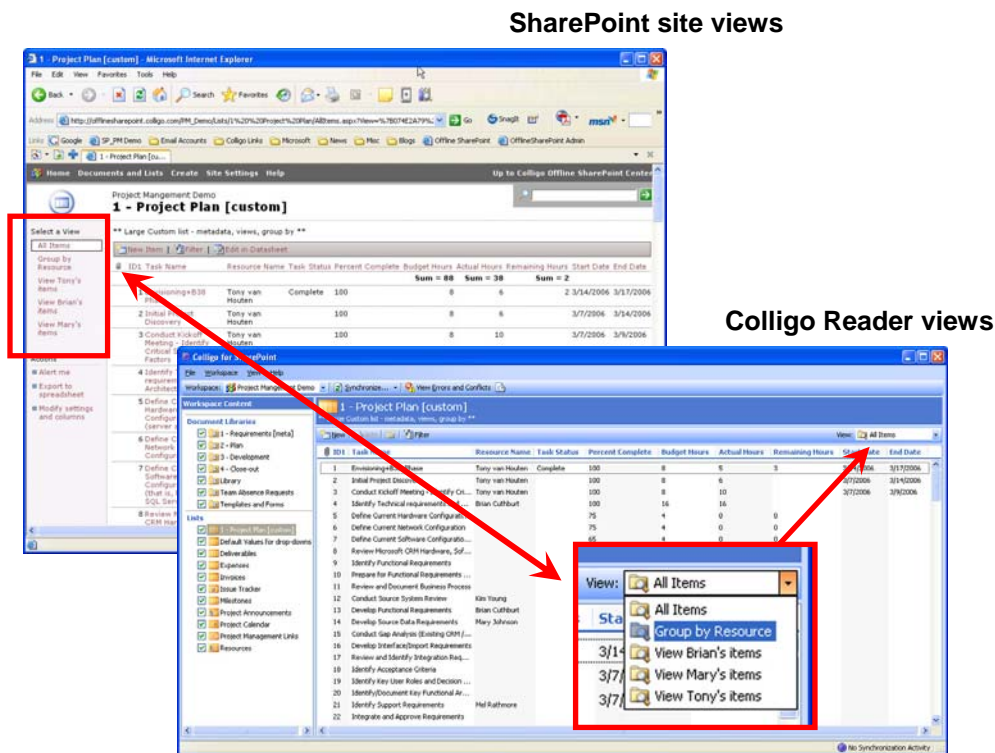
SharePoint site views

1 - Project Plan [custom] - Microsoft Internet Explorer

File Edit View Favorites Tools Help

Back Search Favorites

Address http://offlinesharepoint.colligo.com/PM_Demo/Lists/1%20%20Project%20Plan/AllItems.aspx?View=%7B074E2A79%... Go SnagIt msn

Links Google SP_PM Demo Email Accounts Colligo Links Microsoft News Misc Blogs Offline SharePoint OfflineSharePoint Admin

1 - Project Plan [cu...

Home Documents and Lists Create Site Settings Help Up to Colligo Offline SharePoint Center

Project Mangement Demo
1 - Project Plan [custom]

** Large Custom list - metadata, views, group by **

New Item | Filter | Edit in Datasheet

Select a View
All Items
Group by Resource
View Tony's items
View Brian's items
View Mary's items

Actions
Alert me
Export to spreadsheet
Modify settings and columns

| ID1 | Task Name | Resource Name | Task Status | Percent Complete | Budget Hours | Actual Hours | Remaining Hours | Start Date | End Date |
|---|---|---|---|---|---|---|---|---|---|
| | | | | | Sum = 88 | Sum = 38 | Sum = 2 | | |
| 1 | Envisioning+B38 Ph... | Tony van Houten | Complete | 100 | 8 | 6 | 2 | 3/14/2006 | 3/17/2006 |
| 2 | Initial Project Discovery | Tony van Houten | | 100 | 8 | 6 | | 3/7/2006 | 3/14/2006 |
| 3 | Conduct Kickoff Meeting - Identify Critical S... Factors | Tony van Houten | | 100 | 8 | 10 | | 3/7/2006 | 3/9/2006 |
| 4 | Identify T... requirem... Architect... | | | | | | | | |
| 5 | Define C... Hardwar... Configur... (server a... | | | | | | | | |
| 6 | Define C... Network Configur... | | | | | | | | |
| 7 | Define C... Software Configur... (that is, SQL Ser... | | | | | | | | |
| 8 | Review M... CRM Har... | | | | | | | | |

Colligo Reader views

Colligo for SharePoint

File Workspace View Help

Workspace: Project Mangement Demo | Synchronize... | View Errors and Conflicts

Workspace Content

Document Libraries
1 - Requirements [meta]
2 - Plan
3 - Development
4 - Close-out
Library
Team Absence Requests
Templates and Forms

Lists
1 - Project Plan [custom]
Default Values for drop-downs
Deliverables
Expenses
Invoices
Issue Tracker
Milestones
Project Announcements
Project Calendar
Project Management Links
Resources

1 - Project Plan [custom]
Large Custom list - metadata, views, group by **

New | Filter    View: All Items

| ID1 | Task Name | Resource Name | Task Status | Percent Complete | Budget Hours | Actual Hours | Remaining Hours | Start Date | End Date |
|---|---|---|---|---|---|---|---|---|---|
| 1 | Envisioning+B38 Phase | Tony van Houten | Complete | 100 | 8 | 5 | 3 | 3/14/2006 | 3/17/2006 |
| 2 | Initial Project Discov... | Tony van Houten | | 100 | 8 | 6 | | 3/7/2006 | 3/14/2006 |
| 3 | Conduct Kickoff Meeting - Identify Cri... | Tony van Houten | | 100 | 8 | 10 | | 3/7/2006 | 3/9/2006 |
| 4 | Identify Technical requirements ... | Brian Cuthburt | | 100 | 16 | 16 | | | |
| 5 | Define Current Hardware Configuratio... | | | 75 | 4 | 0 | 0 | | |
| 6 | Define Current Network Configuration | | | 75 | 4 | 0 | 0 | | |
| 7 | Define Current Software Configuratio... | | | 65 | 4 | 0 | 0 | | |
| 8 | Review Microsoft CRM Hardware, Sof... | | | | | | | | |
| 9 | Identify Functional Requirements | | | | | | | | |
| 10 | Prepare for Functional Requirements ... | | | | | | | | |
| 11 | Review and Document Business Process | | | | | | | | |
| 12 | Conduct Source System Review | Kim Young | | | | | | | |
| 13 | Develop Functional Requirements | Brian Cuthburt | | | | | | | |
| 14 | Develop Source Data Requirements | Mary Johnson | | | | | | | |
| 15 | Conduct Gap Analysis (Existing CRM /... | | | | | | | | |
| 16 | Develop Interface/Import Requirements | | | | | | | | |
| 17 | Review and Identify Integration Req... | | | | | | | | |
| 18 | Identify Acceptance Criteria | | | | | | | | |
| 19 | Identify Key User Roles and Decision ... | | | | | | | | |
| 20 | Identify/Document Key Functional Ar... | | | | | | | | |
| 21 | Identify Support Requirements | Mel Rathmore | | | | | | | |
| 22 | Integrate and Approve Requirements | | | | | | | | |

View: All Items
All Items
Group by Resource
View Brian's items
View Mary's items
View Tony's items

Sta
3/14
3/7/
3/7/

No Synchronization Activity